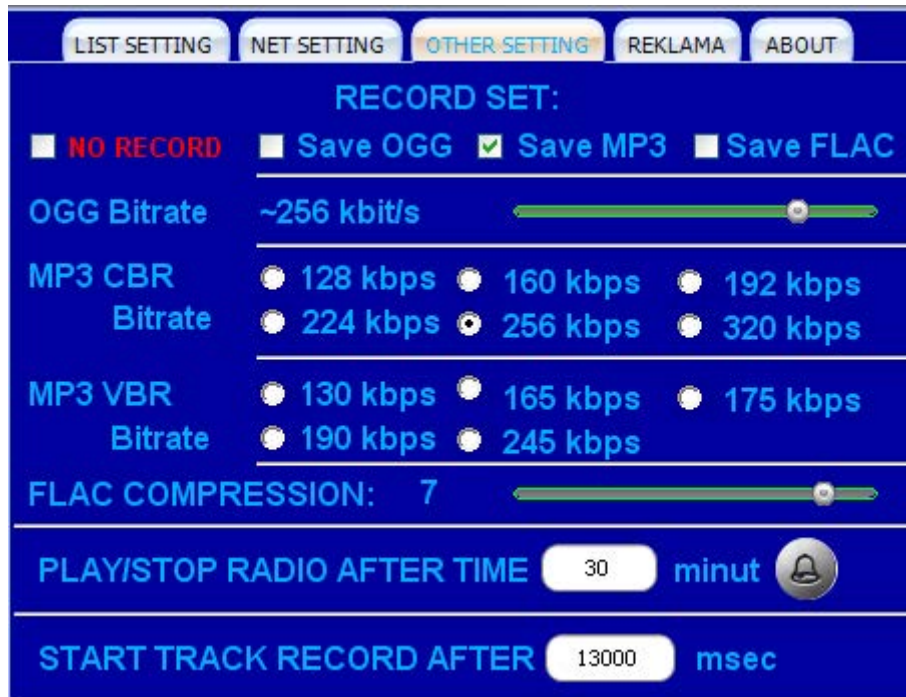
LIST SETTING | NET SETTING | OTHER SETTING | REKLAMA | ABOUT

RECORD SET:

NO RECORD  Save OGG  Save MP3  Save FLAC

OGG Bitrate ~256 kbit/s

MP3 CBR Bitrate
128 kbps  160 kbps  192 kbps
224 kbps  256 kbps  320 kbps

MP3 VBR Bitrate
130 kbps  165 kbps  175 kbps
190 kbps  245 kbps

FLAC COMPRESSION: 7

PLAY/STOP RADIO AFTER TIME 30 minut

START TRACK RECORD AFTER 13000 msec